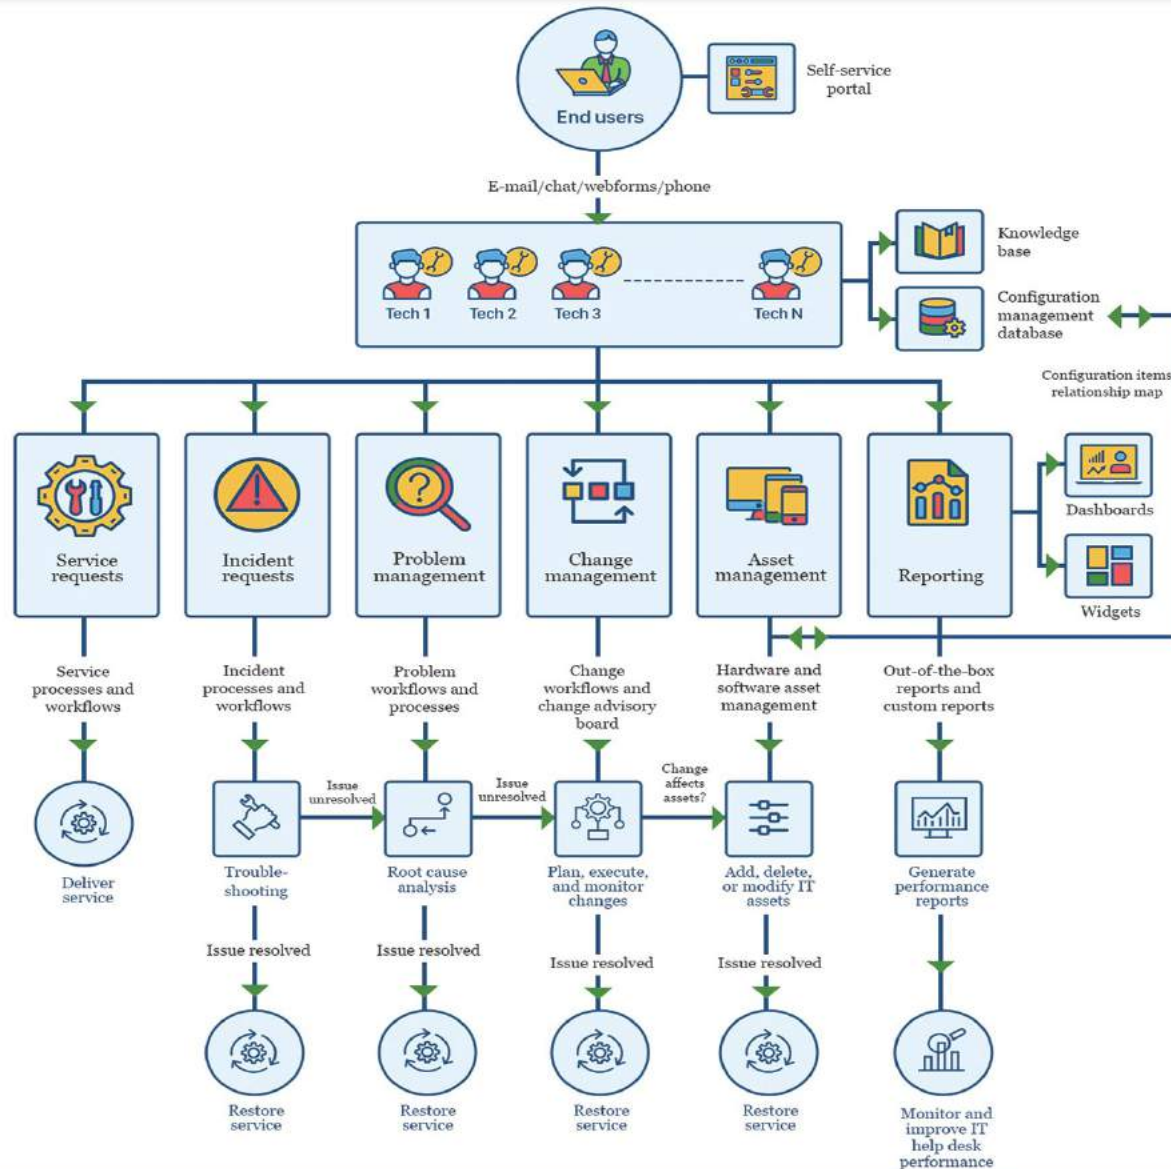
End users

Self-service portal

E-mail/chat/webforms/phone

Tech 1
Tech 2
Tech 3
Tech N

Knowledge base

Configuration management database

Configuration items relationship map

Service requests

Incident requests

Problem management

Change management

Asset management

Reporting

Dashboards

Widgets

Service processes and workflows

Incident processes and workflows

Problem workflows and processes

Change workflows and change advisory board

Hardware and software asset management

Out-of-the-box reports and custom reports

Deliver service

Trouble-shooting

Issue unresolved

Root cause analysis

Issue unresolved

Plan, execute, and monitor changes

Change affects assets?

Add, delete, or modify IT assets

Generate performance reports

Issue resolved

Issue resolved

Issue resolved

Issue resolved

Restore service

Restore service

Restore service

Restore service

Monitor and improve IT help desk performance